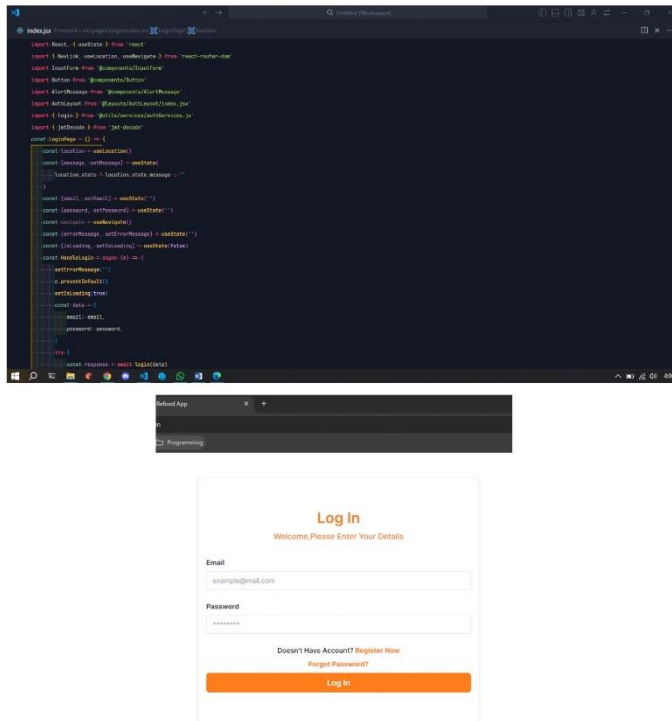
Untitled (Workspace)

index.jsx Frontend > src > pages > Login > index.jsx > LoginPage > location

import React, { useState } from 'react'
import { NavLink, useLocation, useNavigate } from 'react-router-dom'
import InputForm from '@components/InputForm'
import Button from '@components/Button'
import AlertMessage from '@components/AlertMessage'
import AuthLayout from '@layouts/AuthLayout/index.jsx'
import { login } from '@utils/services/authServices.js'
import { jwtDecode } from 'jwt-decode'
const LoginPage = () => {
const location = useLocation()
const [message, setMessage] = useState(
location.state ? location.state.message : ''
)
const [email, setEmail] = useState('')
const [password, setPassword] = useState('')
const navigate = useNavigate()
const [errorMessage, setErrorMessage] = useState('')
const [isLoading, setIsLoading] = useState(false)
const HandleLogin = async (e) => {
setErrorMessage('')
e.preventDefault()
setIsLoading(true)
const data = {
email: email,
password: password,
}
try {
const response = await login(data)

Refood App

Programming

Log In
Welcome,Please Enter Your Details
Email
example@mail.com
Password
••••••••
Doesn't Have Account? Register Now
Forgot Password?
Log In